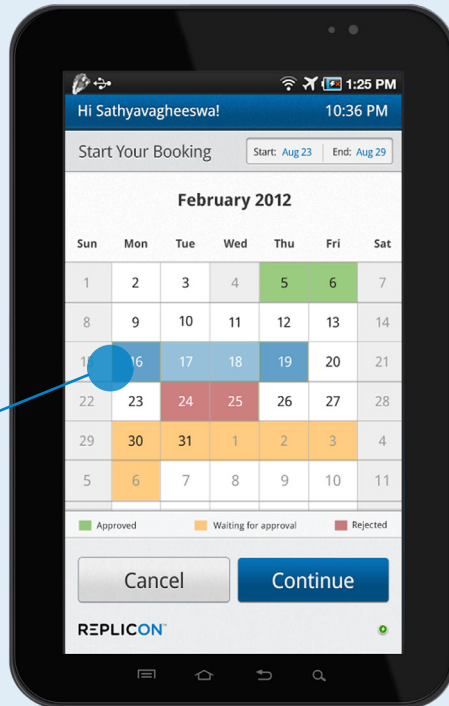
1:25 PM

Hi Sathyavagheeswa! 10:36 PM

Start Your Booking Start: Aug 23 End: Aug 29

February 2012

| Sun | Mon | Tue | Wed | Thu | Fri | Sat |
|---|---|---|---|---|---|---|
| 1 | 2 | 3 | 4 | 5 | 6 | 7 |
| 8 | 9 | 10 | 11 | 12 | 13 | 14 |
| 15 | 16 | 17 | 18 | 19 | 20 | 21 |
| 22 | 23 | 24 | 25 | 26 | 27 | 28 |
| 29 | 30 | 31 | 1 | 2 | 3 | 4 |
| 5 | 6 | 7 | 8 | 9 | 10 | 11 |

Approved Waiting for approval Rejected

Cancel Continue

REPLICON™